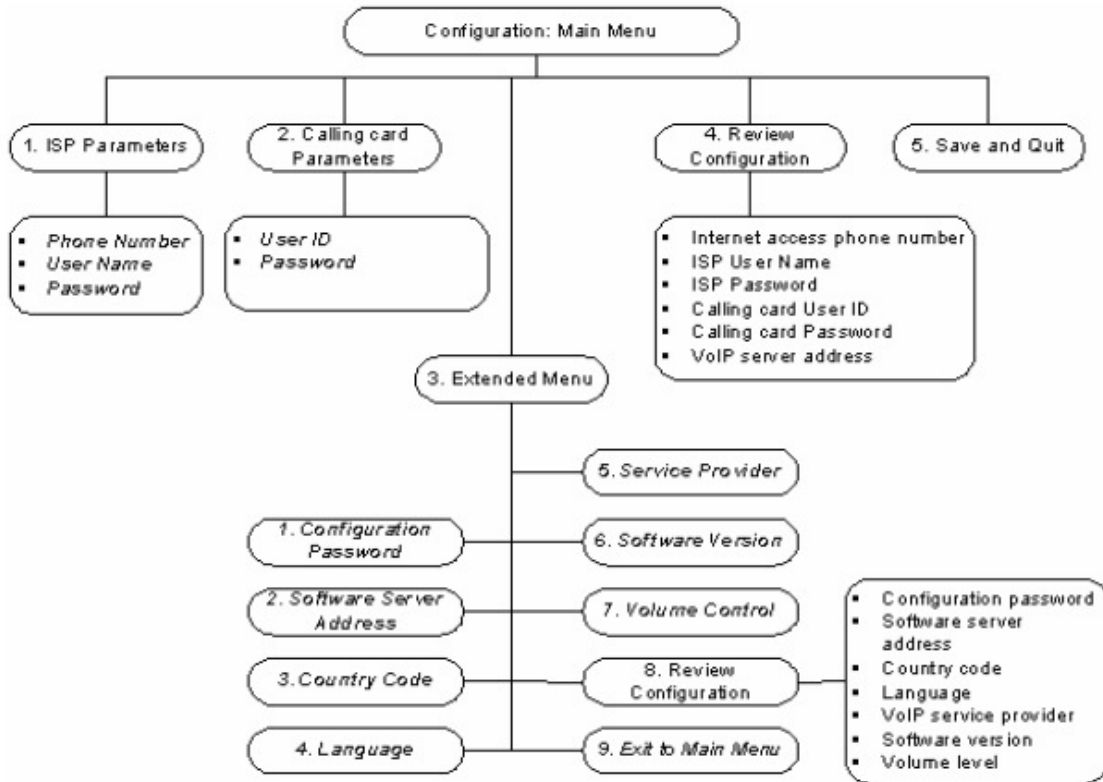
Configuration: Main Menu

1. ISP Parameters

- Phone Number
- User Name
- Password

2. Calling card Parameters

- User ID
- Password

4. Review Configuration

- Internet access phone number
- ISP User Name
- ISP Password
- Calling card User ID
- Calling card Password
- VoIP server address

5. Save and Quit

3. Extended Menu

5. Service Provider

1. Configuration Password

6. Software Version

2. Software Server Address

7. Volume Control

3. Country Code

8. Review Configuration

- Configuration password
- Software server address
- Country code
- Language
- VoIP service provider
- Software version
- Volume level

4. Language

9. Exit to Main Menu